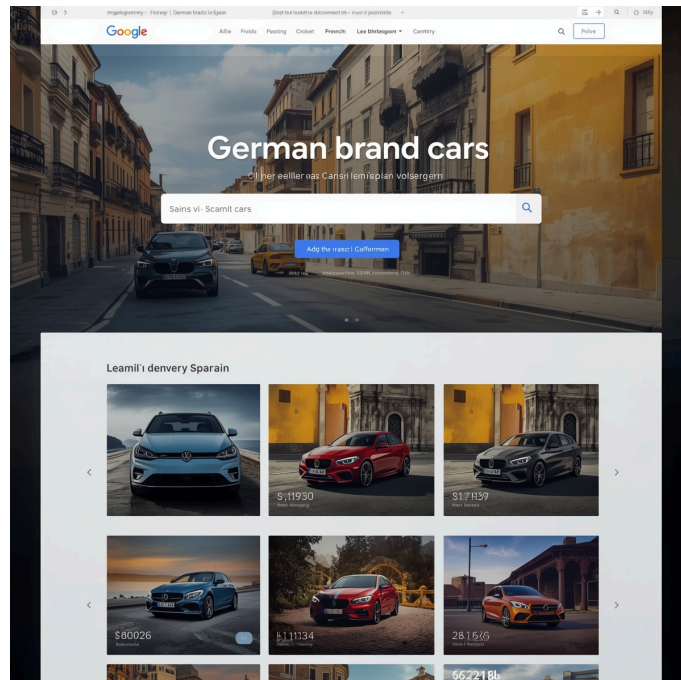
mgelgcarmy · Yoregi | German brand in Spain

Gopt ta usskiho documentidh · vour p psinshte

Google

Allie Foids Pasting Crcket French Les Bintexgom Cantiry

Poive

German brand cars

Ol her eellier eas Cansri lemisplan volsergem

Sains vi· Scamit cars

Add the marsci | Caffermen

Leamil'ı denvery Sparain

$,11930

$17 R59

$80026

$1,1134

28,16,5

S6.221Bb